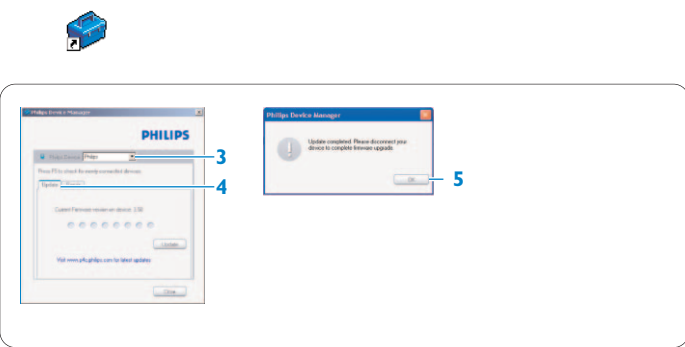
Philips Device Manager

PHILIPS

Philips Device: Philips

Press F5 to check for newly connected devices

Update | Repair

Current Firmware version on device: 2.00

Update

Visit www.philips.com for latest updates

Close

3

4

Philips Device Manager

Update completed. Please disconnect your device to complete firmware upgrade.

OK

5